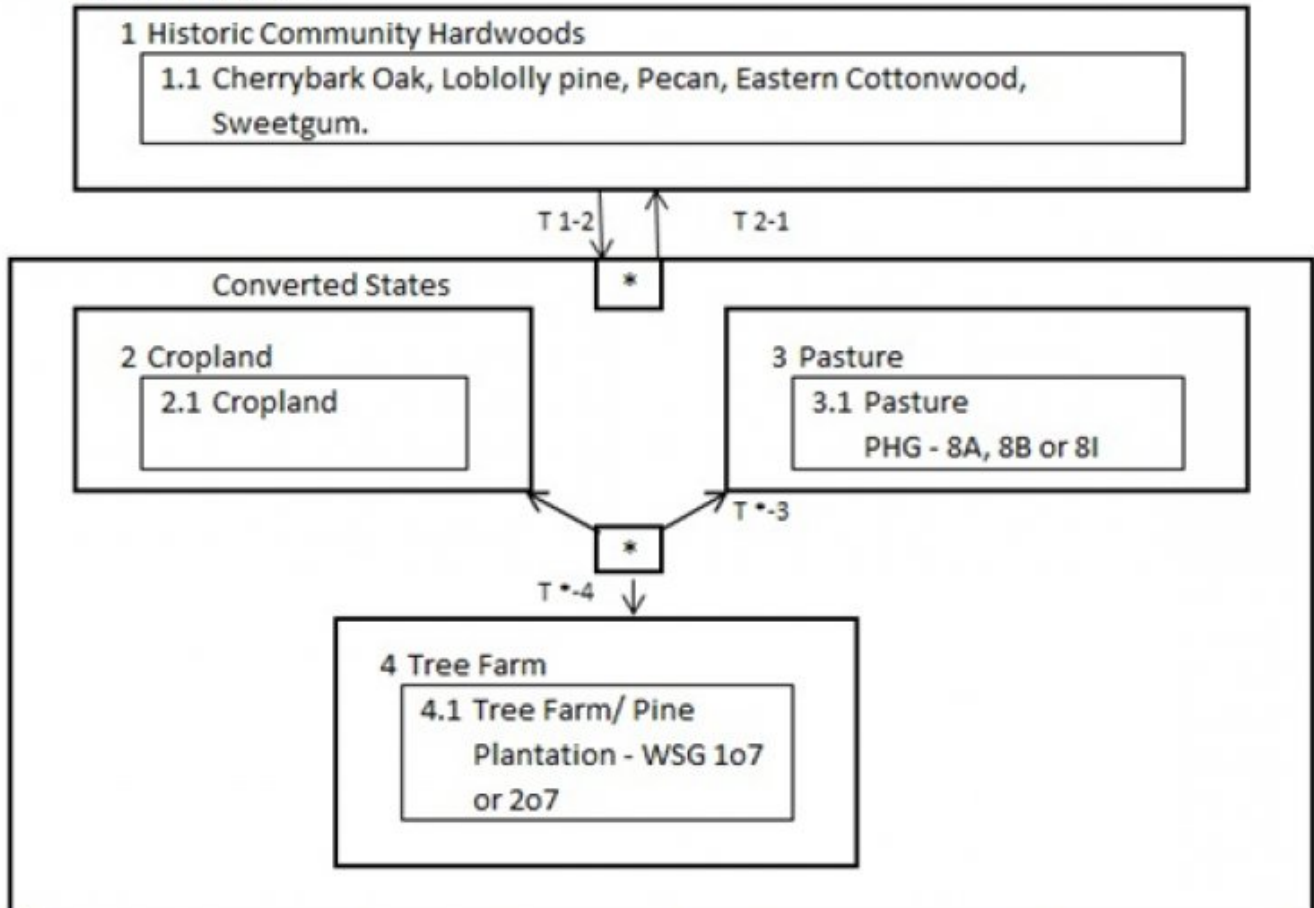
1 Historic Community Hardwoods

1.1 Cherrybark Oak, Loblolly pine, Pecan, Eastern Cottonwood, Sweetgum.

T 1-2

T 2-1

Converted States

*

2 Cropland

2.1 Cropland

3 Pasture

3.1 Pasture
PHG - 8A, 8B or 8I

*

T •-3

T •-4

4 Tree Farm

4.1 Tree Farm/ Pine Plantation - WSG 1o7 or 2o7